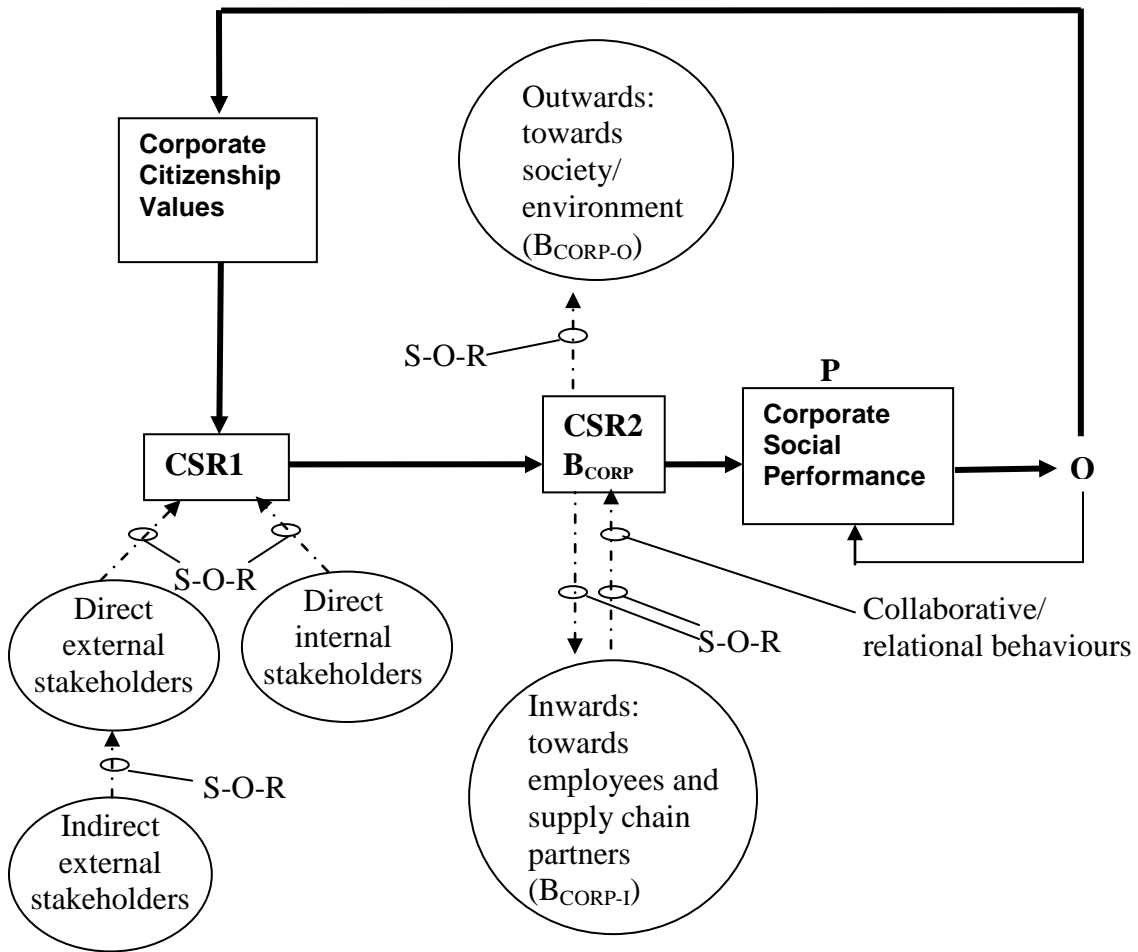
Corporate Citizenship Values

Outwards: towards society/ environment ($B_{CORP-O}$)

S-O-R

P

CSR1

CSR2 $B_{CORP}$

Corporate Social Performance

O

S-O-R

Direct external stakeholders

Direct internal stakeholders

Collaborative/ relational behaviours

S-O-R

S-O-R

Indirect external stakeholders

Inwards: towards employees and supply chain partners ($B_{CORP-I}$)